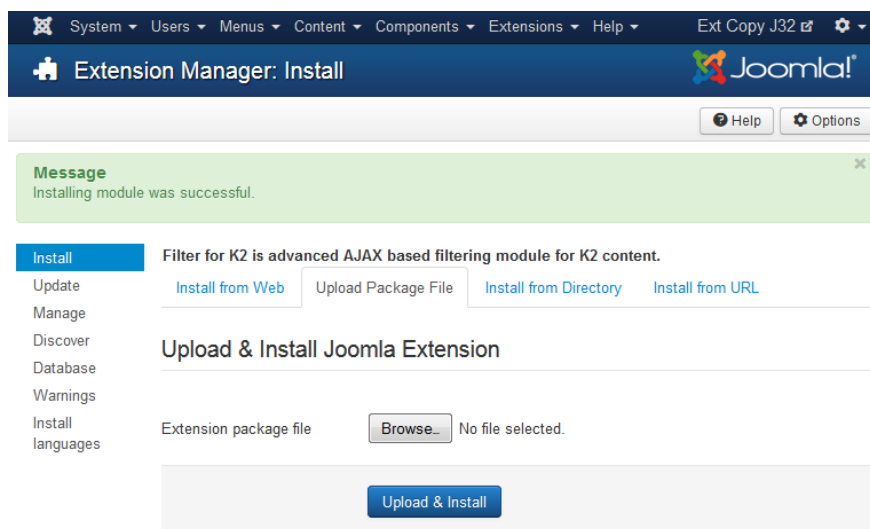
System ▾ Users ▾ Menus ▾ Content ▾ Components ▾ Extensions ▾ Help ▾ Ext Copy J32

Extension Manager: Install

Joomla!

Help Options

Message
Installing module was successful.

×

Install
Update
Manage
Discover
Database
Warnings
Install languages

Filter for K2 is advanced AJAX based filtering module for K2 content.

Install from Web | Upload Package File | Install from Directory | Install from URL

Upload & Install Joomla Extension

Extension package file Browse... No file selected.

Upload & Install